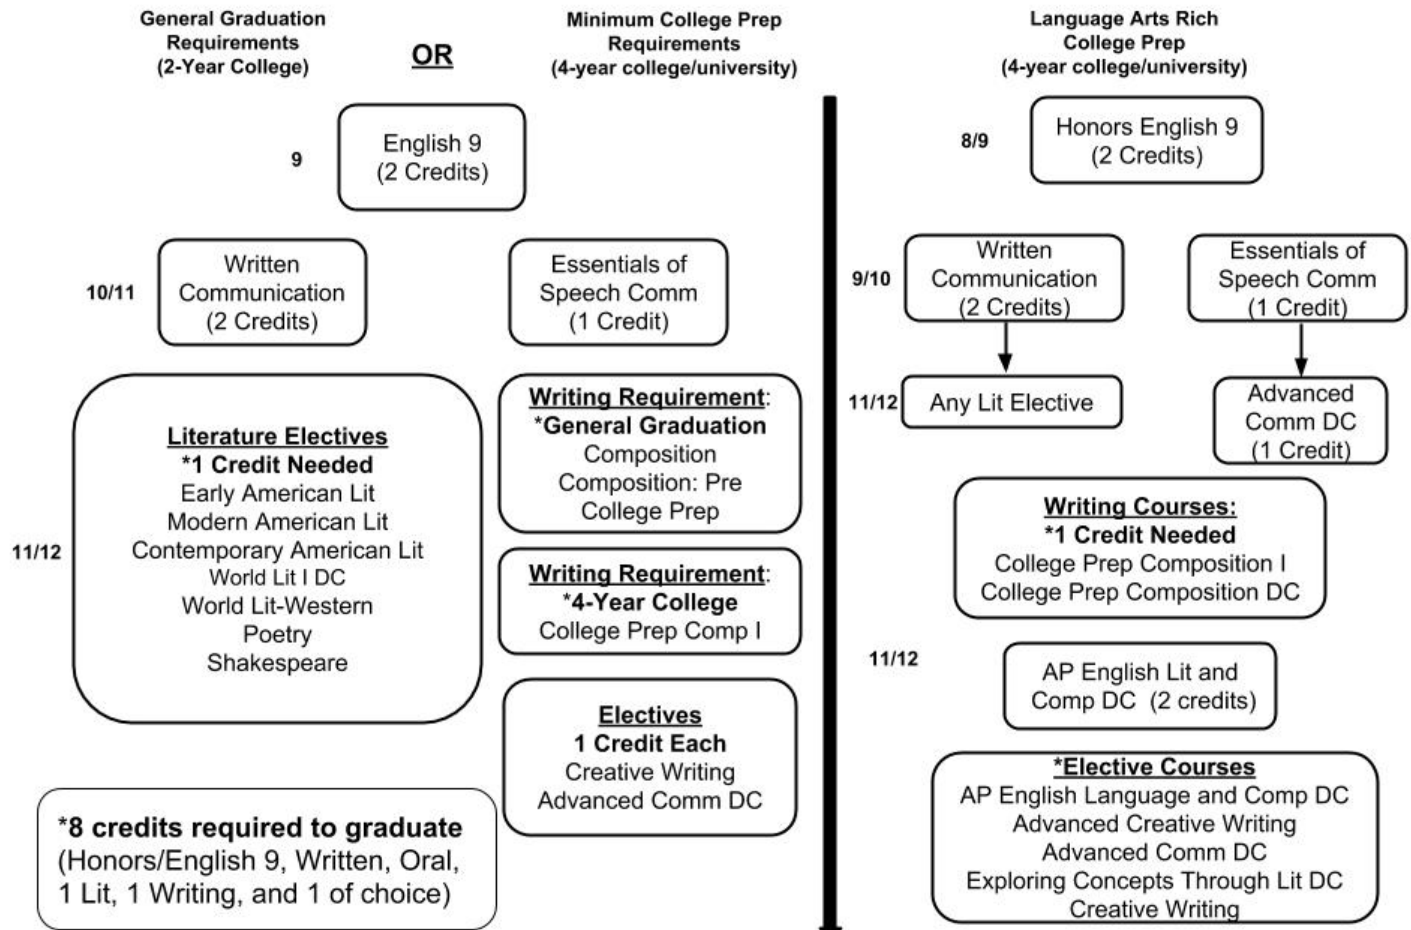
General Graduation Requirements (2-Year College)

OR

Minimum College Prep Requirements (4-year college/university)

Language Arts Rich College Prep (4-year college/university)

9

English 9 (2 Credits)

8/9

Honors English 9 (2 Credits)

10/11

Written Communication (2 Credits)

Essentials of Speech Comm (1 Credit)

9/10

Written Communication (2 Credits)

Essentials of Speech Comm (1 Credit)

11/12

Any Lit Elective

Advanced Comm DC (1 Credit)

11/12

Literature Electives
*1 Credit Needed
Early American Lit
Modern American Lit
Contemporary American Lit
World Lit I DC
World Lit-Western
Poetry
Shakespeare

Writing Requirement:
*General Graduation
Composition
Composition: Pre College Prep

Writing Requirement:
*4-Year College
College Prep Comp I

Electives
1 Credit Each
Creative Writing
Advanced Comm DC

Writing Courses:
*1 Credit Needed
College Prep Composition I
College Prep Composition DC

11/12

AP English Lit and Comp DC (2 credits)

*Elective Courses
AP English Language and Comp DC
Advanced Creative Writing
Advanced Comm DC
Exploring Concepts Through Lit DC
Creative Writing

*8 credits required to graduate
(Honors/English 9, Written, Oral, 1 Lit, 1 Writing, and 1 of choice)